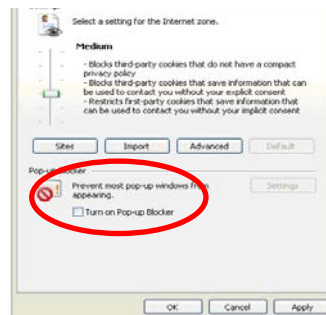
Select a setting for the Internet zone.

Medium

- Blocks third-party cookies that do not have a compact privacy policy
- Blocks third-party cookies that save information that can be used to contact you without your explicit consent
- Restricts first-party cookies that save information that can be used to contact you without your implicit consent

Sites Import Advanced Default

Pop-up Blocker

Prevent most pop-up windows from appearing.

Settings

Turn on Pop-up Blocker

OK Cancel Apply